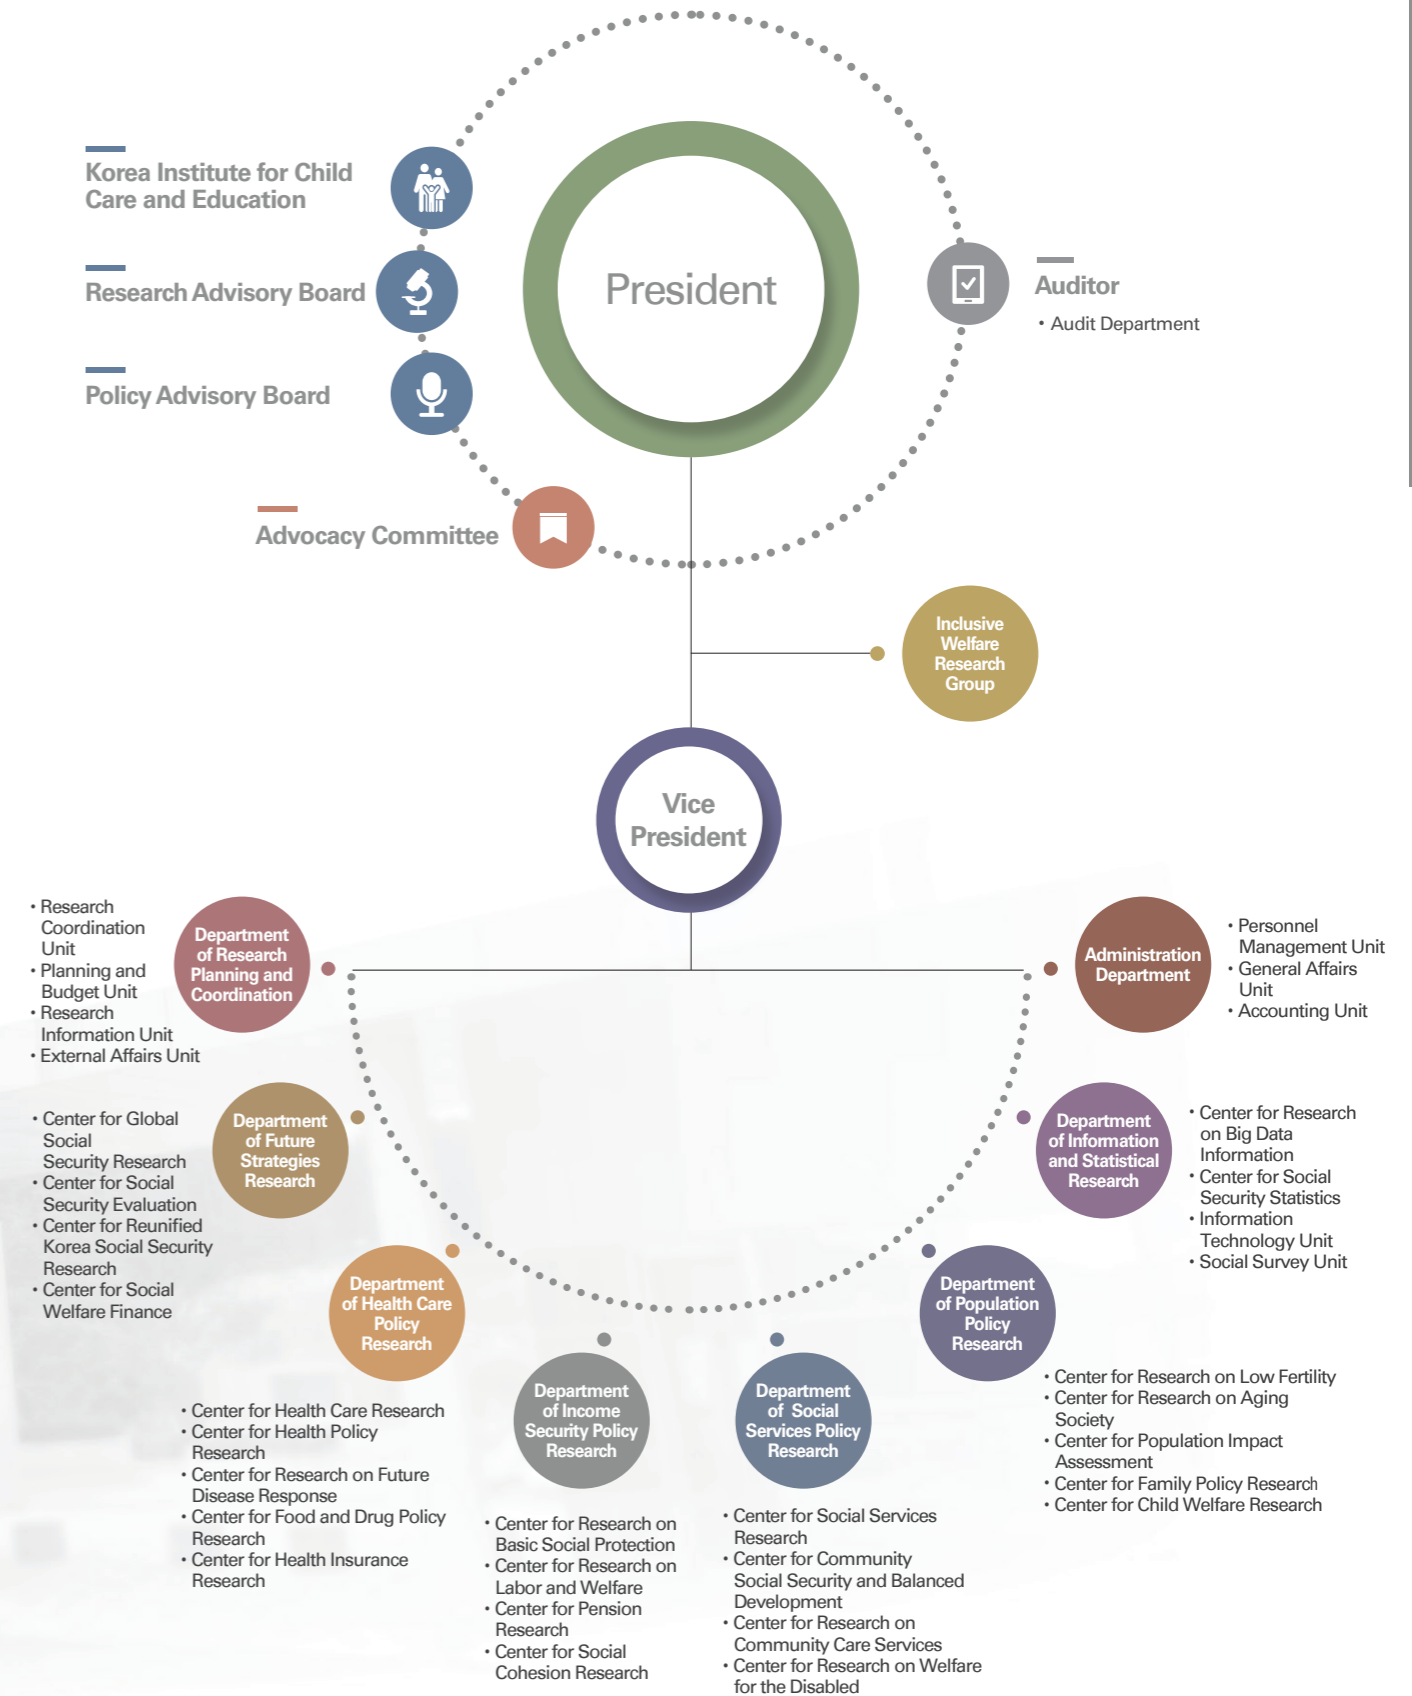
Korea Institute for Child Care and Education

Research Advisory Board

Policy Advisory Board

Advocacy Committee

President

Auditor
• Audit Department

Inclusive Welfare Research Group

Vice President

• Research Coordination Unit
• Planning and Budget Unit
• Research Information Unit
• External Affairs Unit

Department of Research Planning and Coordination

Administration Department

• Personnel Management Unit
• General Affairs Unit
• Accounting Unit

• Center for Global Social Security Research
• Center for Social Security Evaluation
• Center for Reunified Korea Social Security Research
• Center for Social Welfare Finance

Department of Future Strategies Research

Department of Information and Statistical Research

• Center for Research on Big Data Information
• Center for Social Security Statistics
• Information Technology Unit
• Social Survey Unit

Department of Health Care Policy Research

Department of Population Policy Research

• Center for Health Care Research
• Center for Health Policy Research
• Center for Research on Future Disease Response
• Center for Food and Drug Policy Research
• Center for Health Insurance Research

Department of Income Security Policy Research

• Center for Research on Basic Social Protection
• Center for Research on Labor and Welfare
• Center for Pension Research
• Center for Social Cohesion Research

Department of Social Services Policy Research

• Center for Social Services Research
• Center for Community Social Security and Balanced Development
• Center for Research on Community Care Services
• Center for Research on Welfare for the Disabled

• Center for Research on Low Fertility
• Center for Research on Aging Society
• Center for Population Impact Assessment
• Center for Family Policy Research
• Center for Child Welfare Research